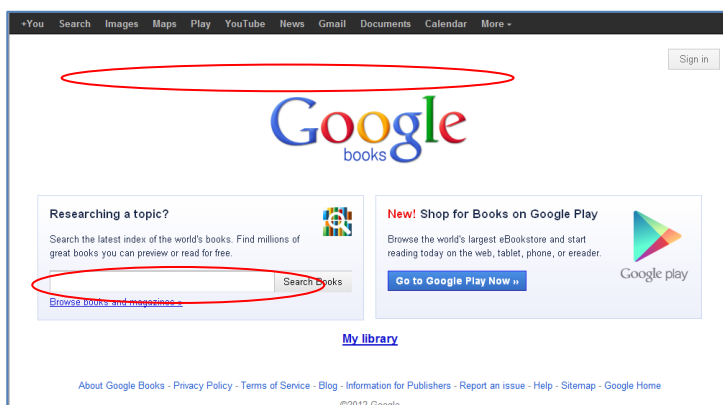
+You Search Images Maps Play YouTube News Gmail Documents Calendar More

Sign in

Google
books

Researching a topic?

Search the latest index of the world's books. Find millions of great books you can preview or read for free.

Search Books

Browse books and magazines »

New! Shop for Books on Google Play

Browse the world's largest eBookstore and start reading today on the web, tablet, phone, or ereader.

Go to Google Play Now »

Google play

My library

About Google Books - Privacy Policy - Terms of Service - Blog - Information for Publishers - Report an issue - Help - Sitemap - Google Home

©2012 Google